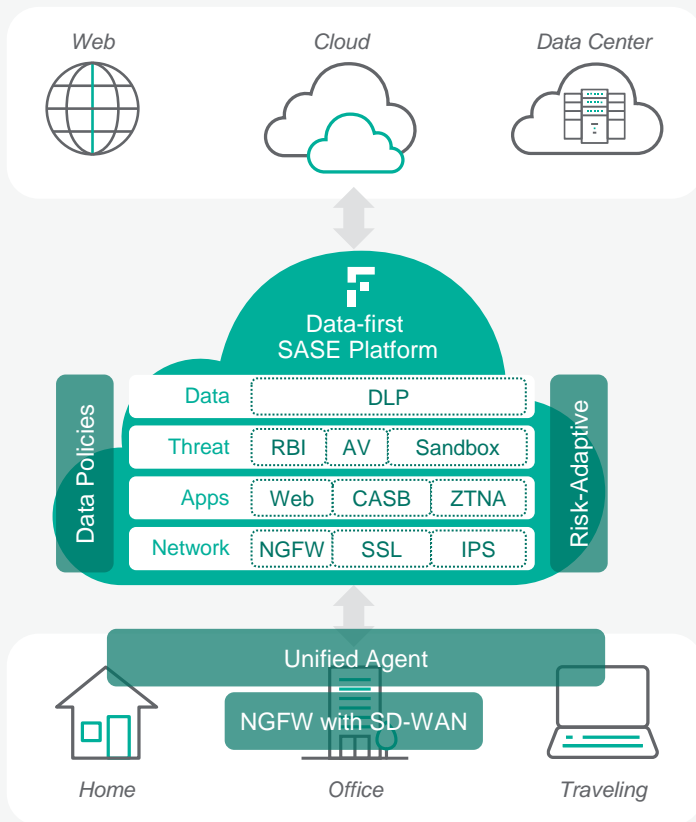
Web
Cloud
Data Center

Data-first
SASE Platform

Data Policies

| Data | DLP | | |
|---|---|---|---|
| Threat | RBI | AV | Sandbox |
| Apps | Web | CASB | ZTNA |
| Network | NGFW | SSL | IPS |

Risk-Adaptive

Unified Agent
NGFW with SD-WAN

Home
Office
Traveling